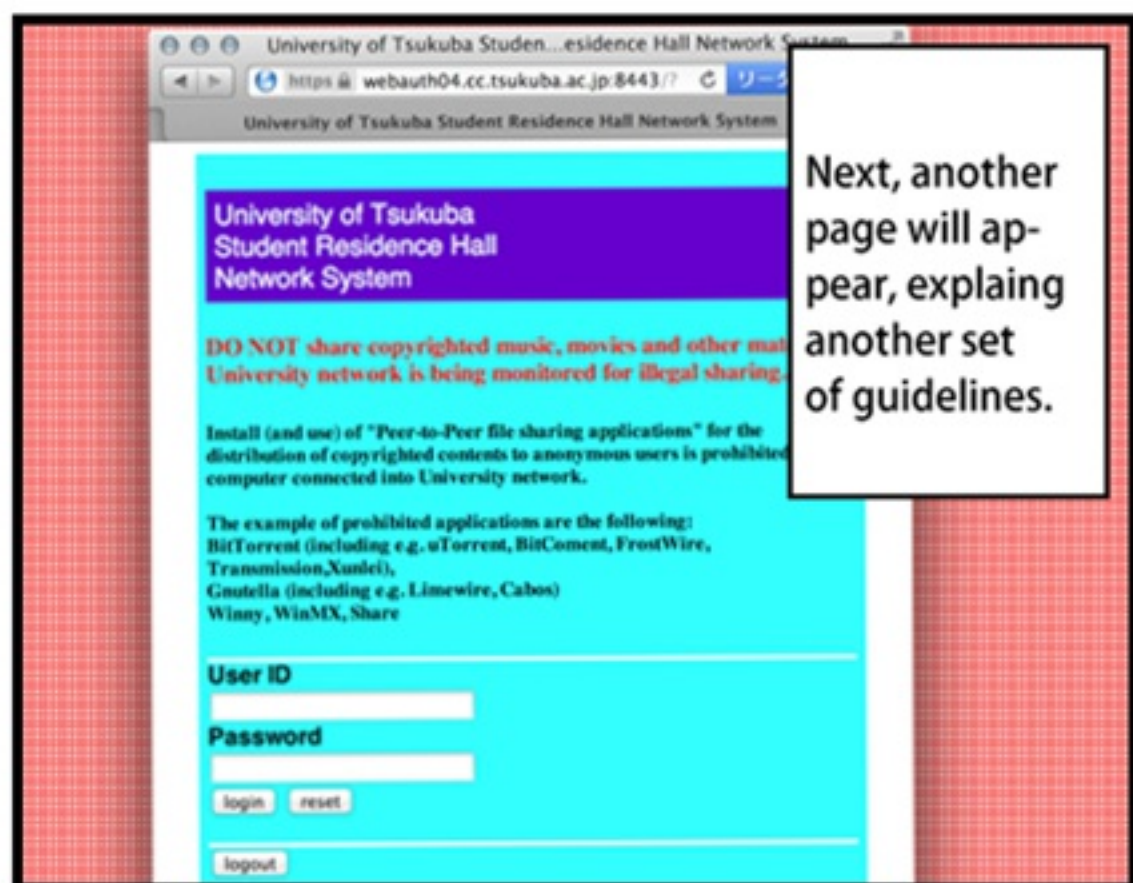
University of Tsukuba Studen...esidence Hall Network System

https webauth04.cc.tsukuba.ac.jp:8443/? C リー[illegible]

University of Tsukuba Student Residence Hall Network System

Next, another page will appear, explaing another set of guidelines.

University of Tsukuba
Student Residence Hall
Network System

DO NOT share copyrighted music, movies and other mat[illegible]
University network is being monitored for illegal sharing.

Install (and use) of "Peer-to-Peer file sharing applicatioms" for the distribution of copyrighted contents to anonymous users is prohibited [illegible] computer connected into University network.

The example of prohibited applications are the following:
BitTorrent (including e.g. uTorrent, BitComent, FrostWire, Transmission,Xunlei),
Gnutella (including e.g. Limewire, Cabos)
Winny, WinMX, Share

User ID

Password

login reset

logout